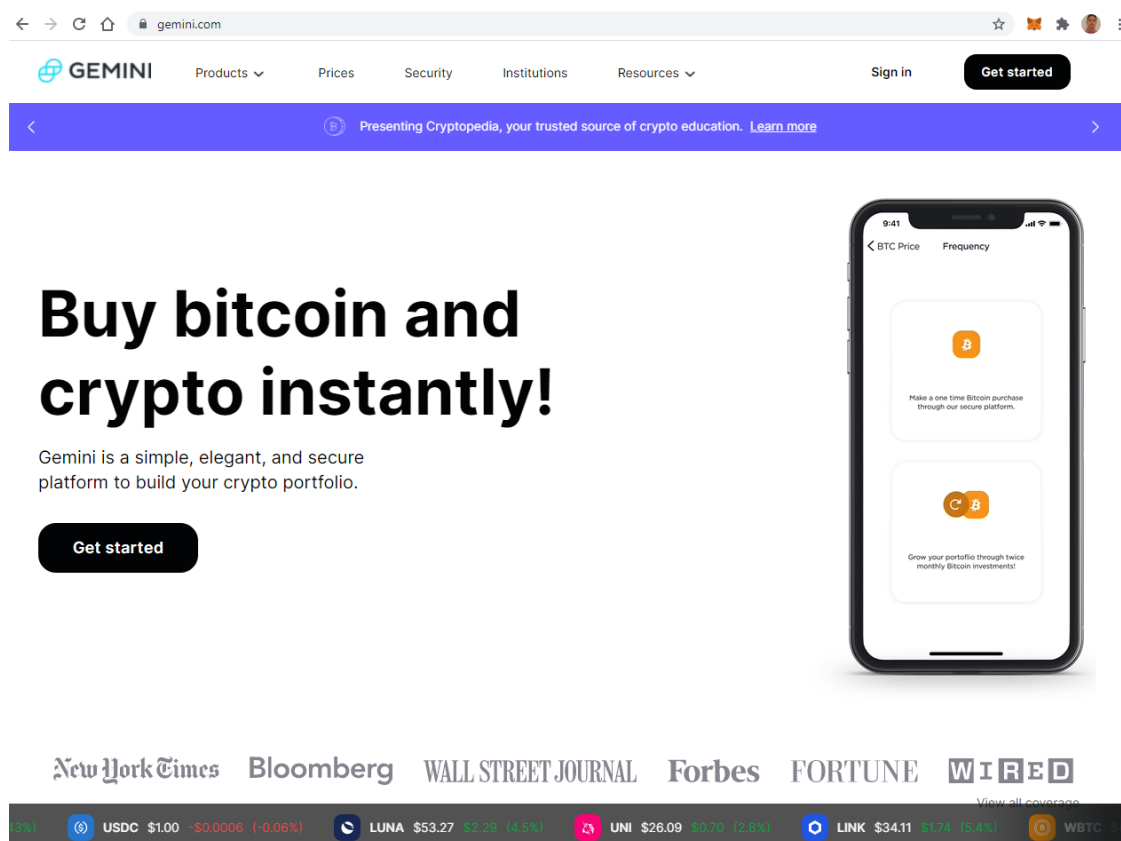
gemini.com

GEMINI Products Prices Security Institutions Resources Sign in Get started

Presenting Cryptopedia, your trusted source of crypto education. Learn more

Buy bitcoin and crypto instantly!

Gemini is a simple, elegant, and secure platform to build your crypto portfolio.

Get started

9:41
BTC Price Frequency

Make a one time Bitcoin purchase through our secure platform.

Grow your portfolio through twice monthly Bitcoin investments!

New York Times Bloomberg WALL STREET JOURNAL Forbes FORTUNE WIRED

View all coverage

3%) USDC $1.00 -$0.0006 (-0.06%) LUNA $53.27 $2.29 (4.5%) UNI $26.09 $0.70 (2.8%) LINK $34.11 $1.74 (5.4%) WBTC